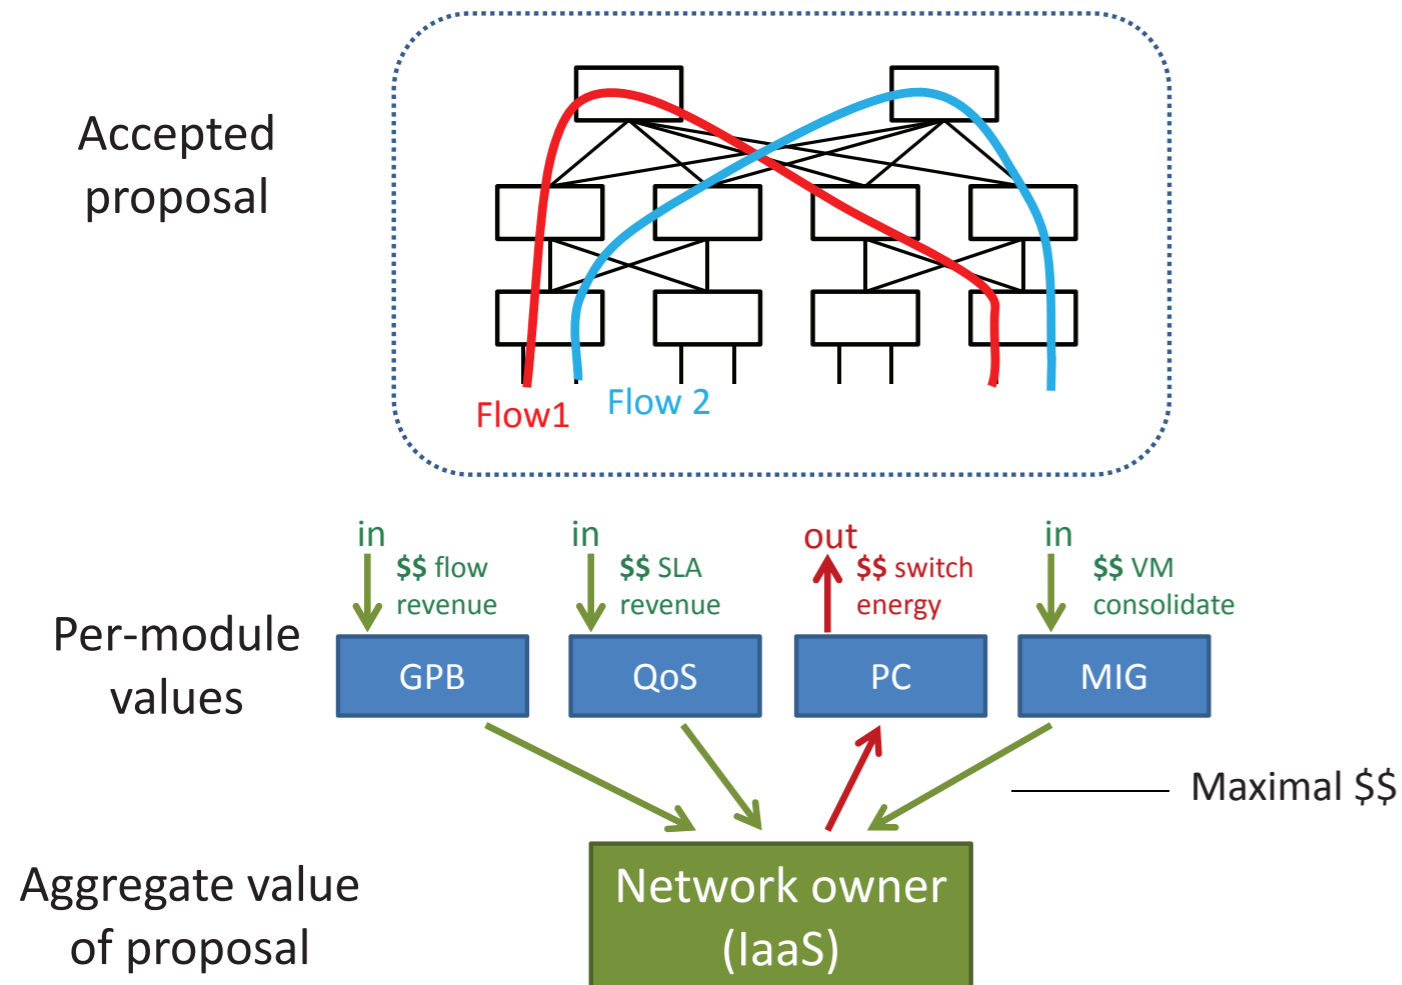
Accepted proposal

Flow1 Flow 2

in
$$ flow revenue

in
$$ SLA revenue

out
$$ switch energy

in
$$ VM consolidate

Per-module values

GPB

QoS

PC

MIG

Maximal $$

Aggregate value of proposal

Network owner (IaaS)